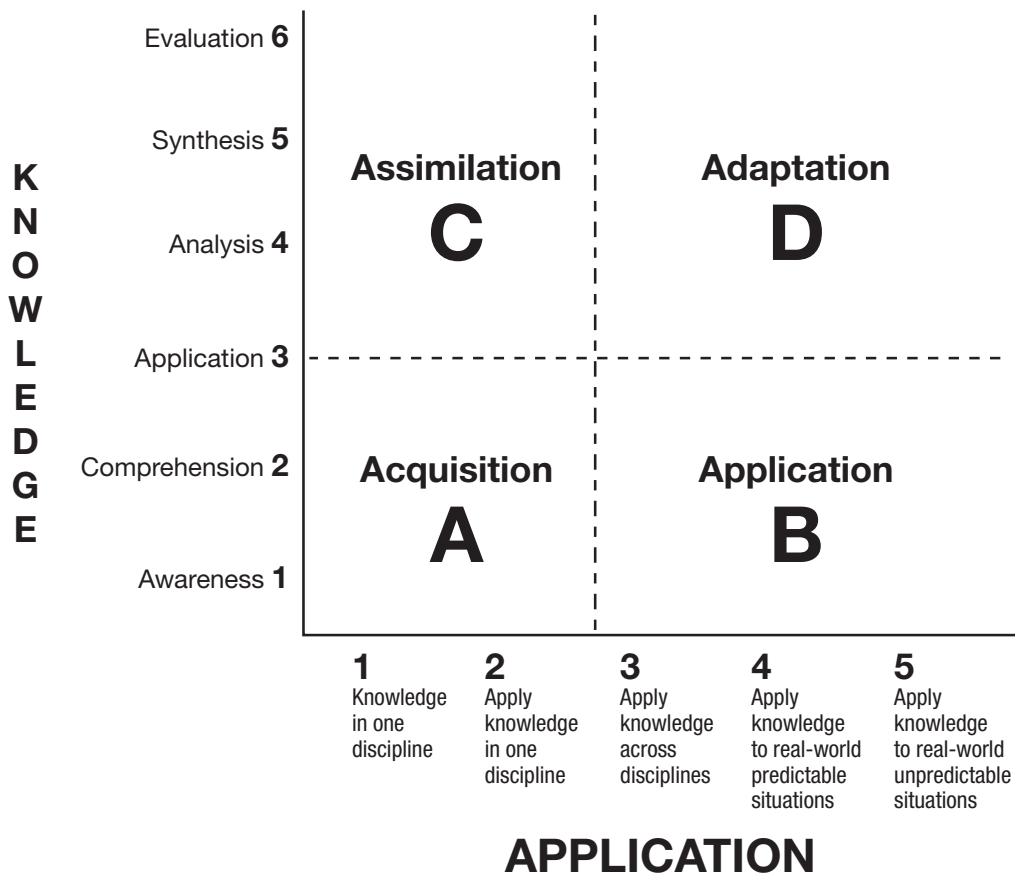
Evaluation 6

Synthesis 5

Analysis 4

Application 3

Comprehension 2

Awareness 1

KNOWLEDGE

Assimilation
C

Adaptation
D

Acquisition
A

Application
B

1
Knowledge in one discipline

2
Apply knowledge in one discipline

3
Apply knowledge across disciplines

4
Apply knowledge to real-world predictable situations

5
Apply knowledge to real-world unpredictable situations

APPLICATION